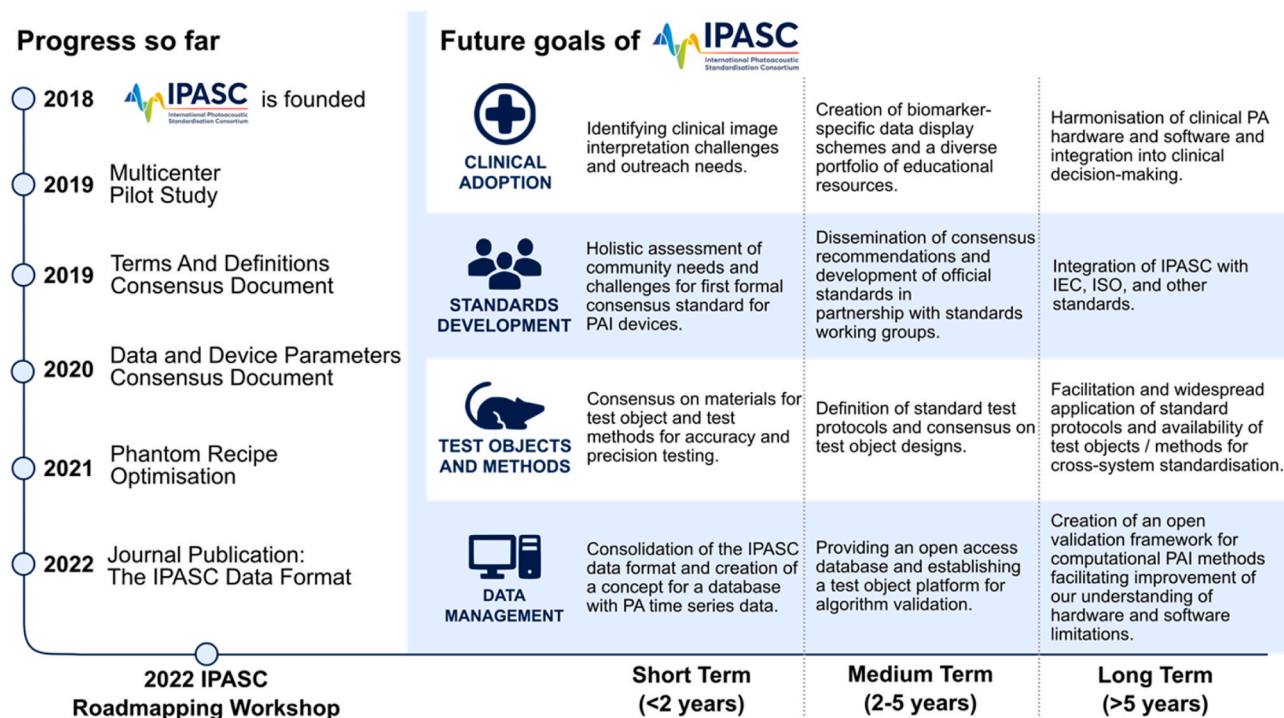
Progress so far

2018 IPASC International Photoacoustic Standardisation Consortium is founded

2019 Multicenter Pilot Study

2019 Terms And Definitions Consensus Document

2020 Data and Device Parameters Consensus Document

2021 Phantom Recipe Optimisation

2022 Journal Publication: The IPASC Data Format

2022 IPASC Roadmapping Workshop

Future goals of IPASC International Photoacoustic Standardisation Consortium

| | Short Term (<2 years) | Medium Term (2-5 years) | Long Term (>5 years) |
|---|---|---|---|
| CLINICAL ADOPTION | Identifying clinical image interpretation challenges and outreach needs. | Creation of biomarker-specific data display schemes and a diverse portfolio of educational resources. | Harmonisation of clinical PA hardware and software and integration into clinical decision-making. |
| STANDARDS DEVELOPMENT | Holistic assessment of community needs and challenges for first formal consensus standard for PAI devices. | Dissemination of consensus recommendations and development of official standards in partnership with standards working groups. | Integration of IPASC with IEC, ISO, and other standards. |
| TEST OBJECTS AND METHODS | Consensus on materials for test object and test methods for accuracy and precision testing. | Definition of standard test protocols and consensus on test object designs. | Facilitation and widespread application of standard protocols and availability of test objects / methods for cross-system standardisation. |
| DATA MANAGEMENT | Consolidation of the IPASC data format and creation of a concept for a database with PA time series data. | Providing an open access database and establishing a test object platform for algorithm validation. | Creation of an open validation framework for computational PAI methods facilitating improvement of our understanding of hardware and software limitations. |